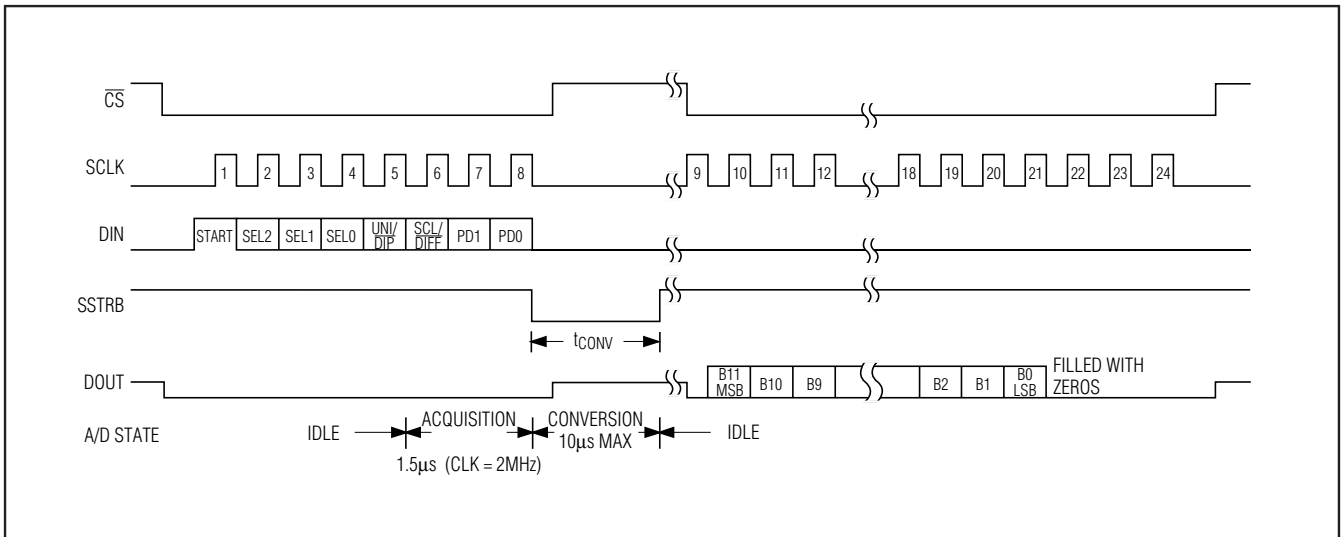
$\overline{CS}$

SCLK

1 2 3 4 5 6 7 8 9 10 11 12 18 19 20 21 22 23 24

DIN

START SEL2 SEL1 SEL0 UNI/ $\overline{DIP}$ SCL/ $\overline{DIFF}$ PD1 PD0

SSTRB

$t_{CONV}$

DOUT

B11 MSB B10 B9 B2 B1 B0 LSB FILLED WITH ZEROS

A/D STATE

IDLE ACQUISITION CONVERSION 10μs MAX IDLE

1.5μs (CLK = 2MHz)